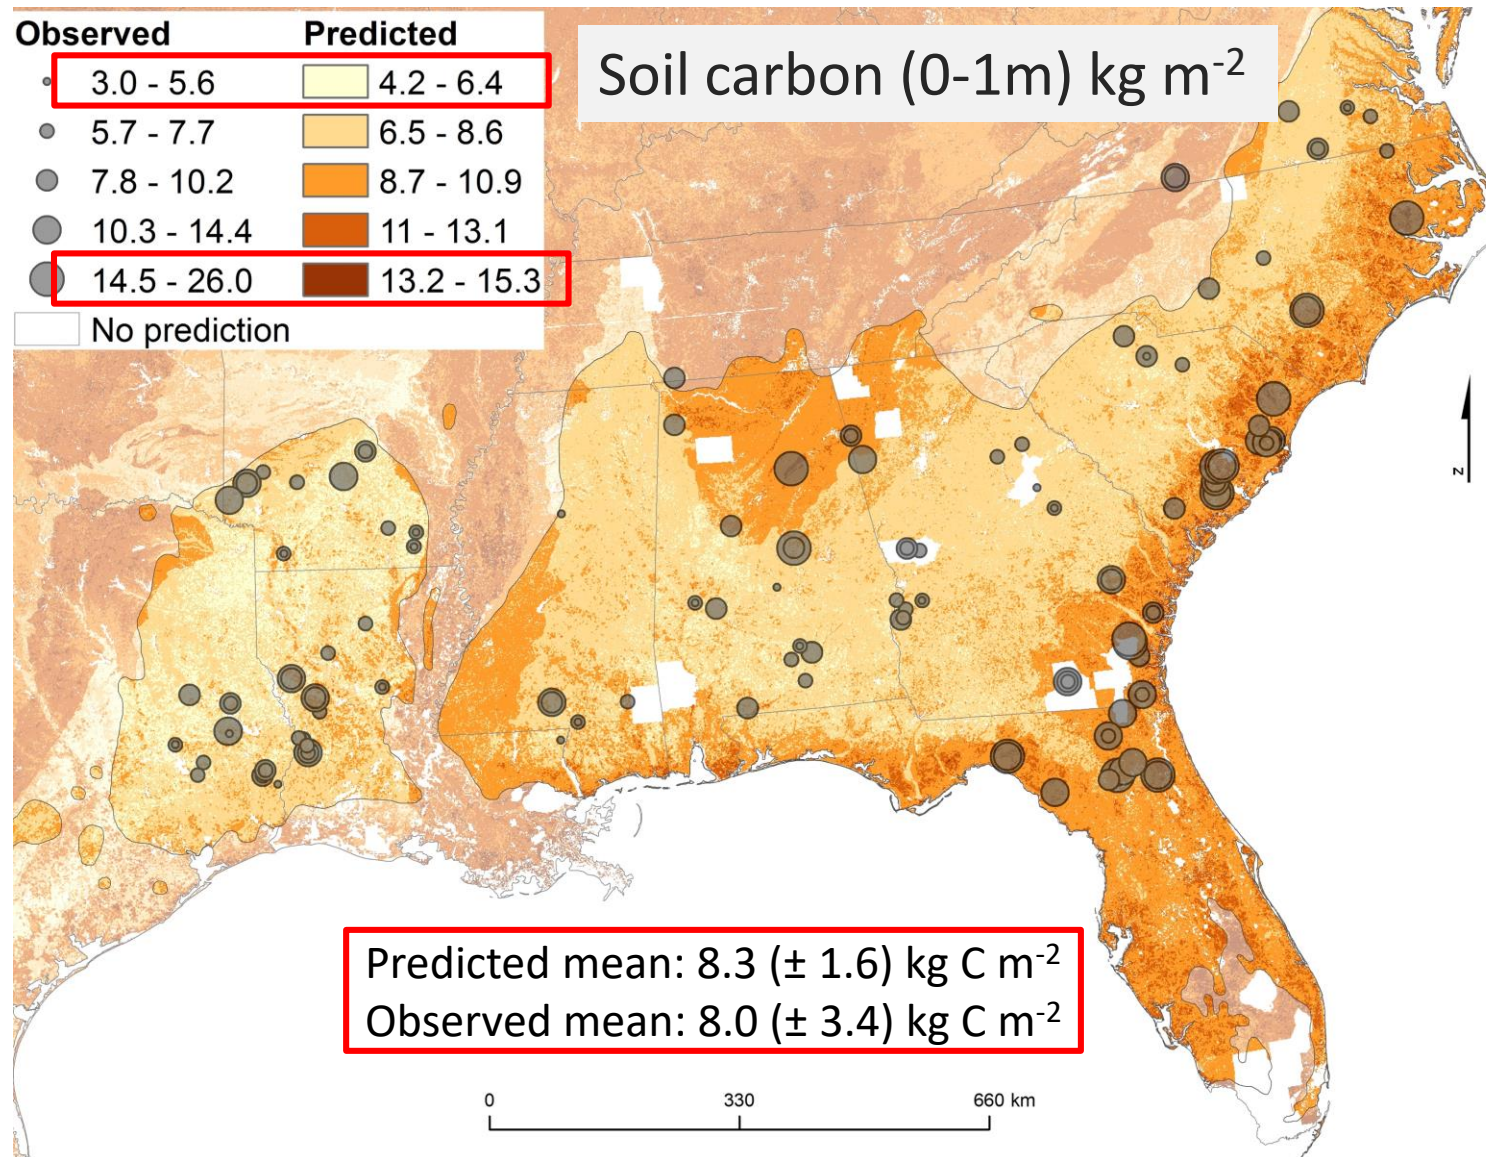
Observed Predicted

| Observed | Predicted |
|---|---|
| 3.0 - 5.6 | 4.2 - 6.4 |
| 5.7 - 7.7 | 6.5 - 8.6 |
| 7.8 - 10.2 | 8.7 - 10.9 |
| 10.3 - 14.4 | 11 - 13.1 |
| 14.5 - 26.0 | 13.2 - 15.3 |

No prediction

Soil carbon (0-1m) kg $m^{-2}$

N

Predicted mean: 8.3 (± 1.6) kg C $m^{-2}$
Observed mean: 8.0 (± 3.4) kg C $m^{-2}$

0 330 660 km